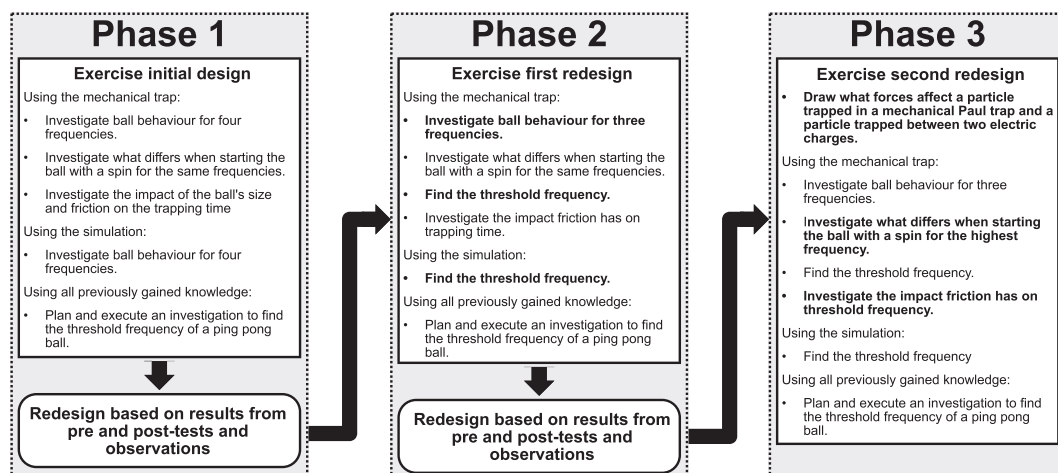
Phase 1

Exercise initial design

Using the mechanical trap:

• Investigate ball behaviour for four frequencies.

• Investigate what differs when starting the ball with a spin for the same frequencies.

• Investigate the impact of the ball's size and friction on the trapping time

Using the simulation:

• Investigate ball behaviour for four frequencies.

Using all previously gained knowledge:

• Plan and execute an investigation to find the threshold frequency of a ping pong ball.

Redesign based on results from pre and post-tests and observations

Phase 2

Exercise first redesign

Using the mechanical trap:

• Investigate ball behaviour for three frequencies.

• Investigate what differs when starting the ball with a spin for the same frequencies.

• Find the threshold frequency.

• Investigate the impact friction has on trapping time.

Using the simulation:

• Find the threshold frequency.

Using all previously gained knowledge:

• Plan and execute an investigation to find the threshold frequency of a ping pong ball.

Redesign based on results from pre and post-tests and observations

Phase 3

Exercise second redesign

• Draw what forces affect a particle trapped in a mechanical Paul trap and a particle trapped between two electric charges.

Using the mechanical trap:

• Investigate ball behaviour for three frequencies.

• Investigate what differs when starting the ball with a spin for the highest frequency.

• Find the threshold frequency.

• Investigate the impact friction has on threshold frequency.

Using the simulation:

• Find the threshold frequency

Using all previously gained knowledge:

• Plan and execute an investigation to find the threshold frequency of a ping pong ball.